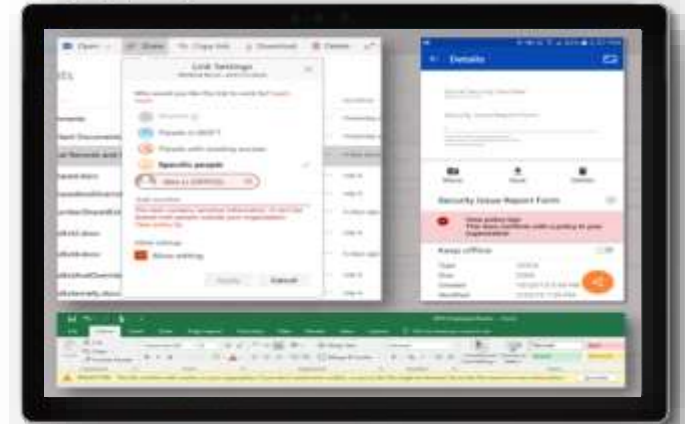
Open Share Copy link Download Delete

Link Settings

Who would you like this link to work for?

Anyone

People in MSFT

People with existing access

Specific people

Details

Share Save Delete

Security Issue Report Form

Keep offline

Allow editing

Apply Cancel